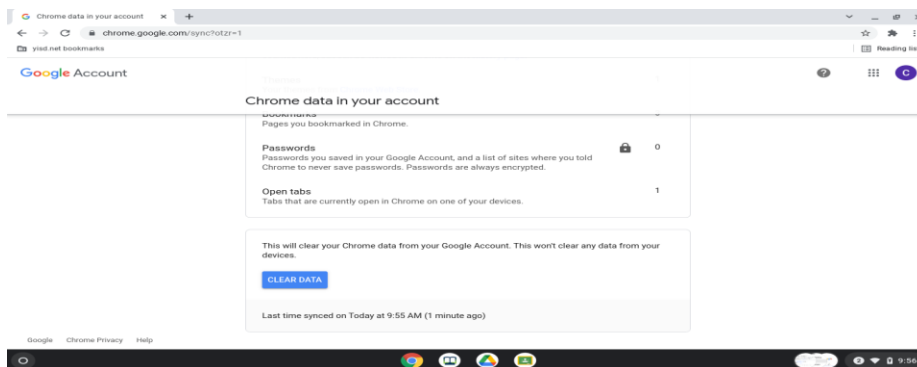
Chrome data in your account ×  +

chrome.google.com/sync?otzr=1

yisd.net bookmarks

Reading lis

Google Account

C

Chrome data in your account

Bookmarks
Pages you bookmarked in Chrome.

Passwords
Passwords you saved in your Google Account, and a list of sites where you told Chrome to never save passwords. Passwords are always encrypted.

0

Open tabs
Tabs that are currently open in Chrome on one of your devices.

1

This will clear your Chrome data from your Google Account. This won't clear any data from your devices.

CLEAR DATA

Last time synced on Today at 9:55 AM (1 minute ago)

Google   Chrome Privacy   Help

9:56